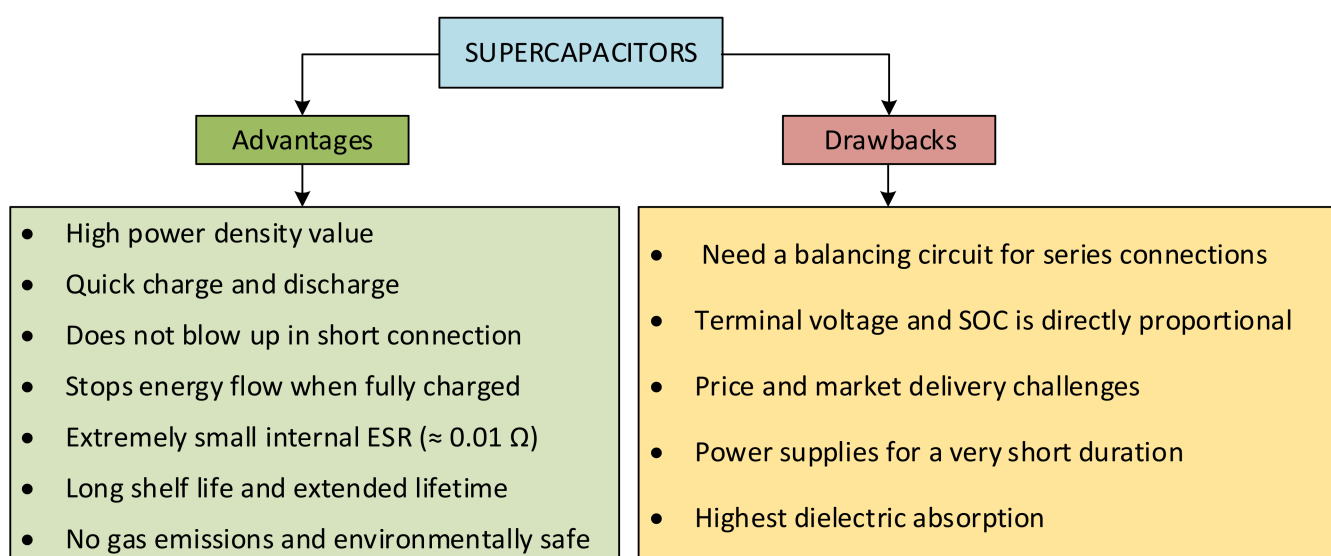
SUPERCAPACITORS

Advantages

Drawbacks

- High power density value
- Quick charge and discharge
- Does not blow up in short connection
- Stops energy flow when fully charged
- Extremely small internal ESR ($\approx 0.01\ \Omega$)
- Long shelf life and extended lifetime
- No gas emissions and environmentally safe

- Need a balancing circuit for series connections
- Terminal voltage and SOC is directly proportional
- Price and market delivery challenges
- Power supplies for a very short duration
- Highest dielectric absorption